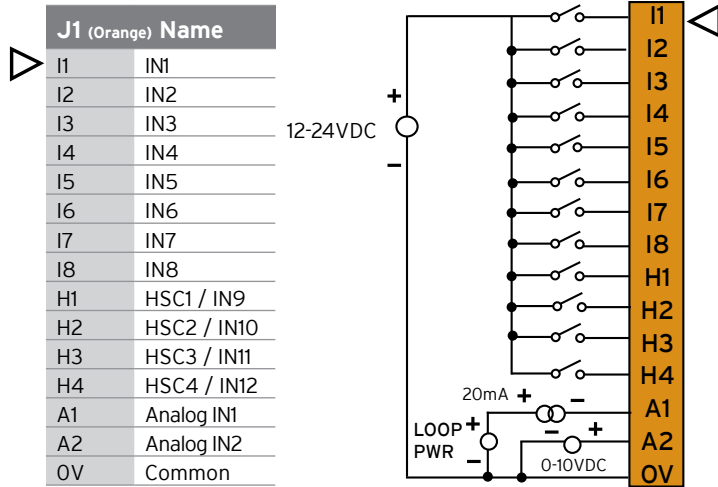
| J1 (Orange) | Name |
|---|---|
| I1 | IN1 |
| I2 | IN2 |
| I3 | IN3 |
| I4 | IN4 |
| I5 | IN5 |
| I6 | IN6 |
| I7 | IN7 |
| I8 | IN8 |
| H1 | HSC1 / IN9 |
| H2 | HSC2 / IN10 |
| H3 | HSC3 / IN11 |
| H4 | HSC4 / IN12 |
| A1 | Analog IN1 |
| A2 | Analog IN2 |
| 0V | Common |

+
12-24VDC
–

I1
I2
I3
I4
I5
I6
I7
I8
H1
H2
H3
H4
A1
A2
0V

20mA + –
LOOP PWR + –
– +
0-10VDC